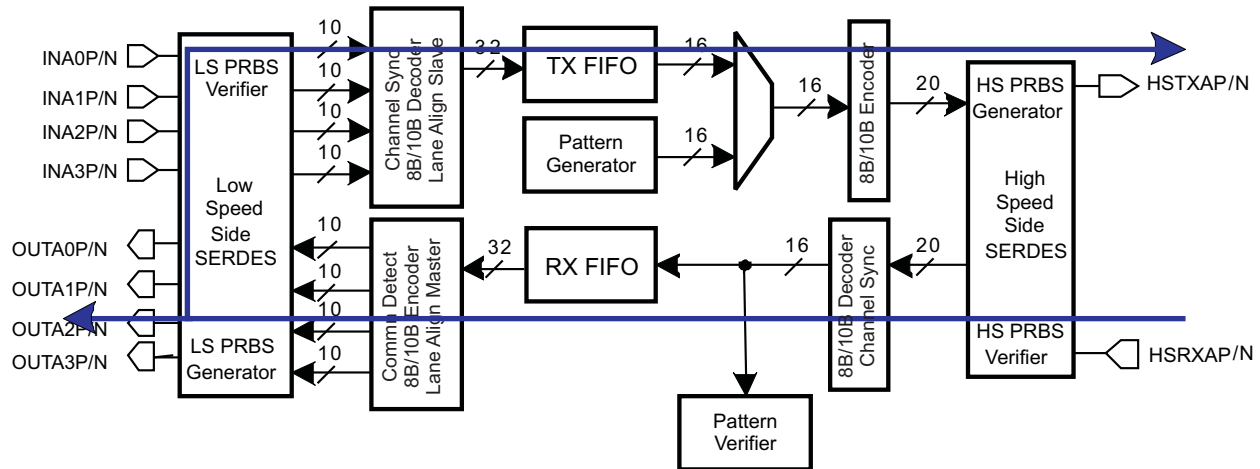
INA0P/N
INA1P/N
INA2P/N
INA3P/N
OUTA0P/N
OUTA1P/N
OUTA2P/N
OUTA3P/N

LS PRBS Verifier
Low Speed Side SERDES
LS PRBS Generator

10
10
10
10
10
10
10
10

Channel Sync 8B/10B Decoder Lane Align Slave
Comma Detect 8B/10B Encoder Lane Align Master

32
TX FIFO
16
Pattern Generator
16
16
8B/10B Encoder
20

32
RX FIFO
16
8B/10B Decoder Channel Sync
20

Pattern Verifier

HS PRBS Generator
High Speed Side SERDES
HS PRBS Verifier

HSTXAP/N
HSRXAP/N